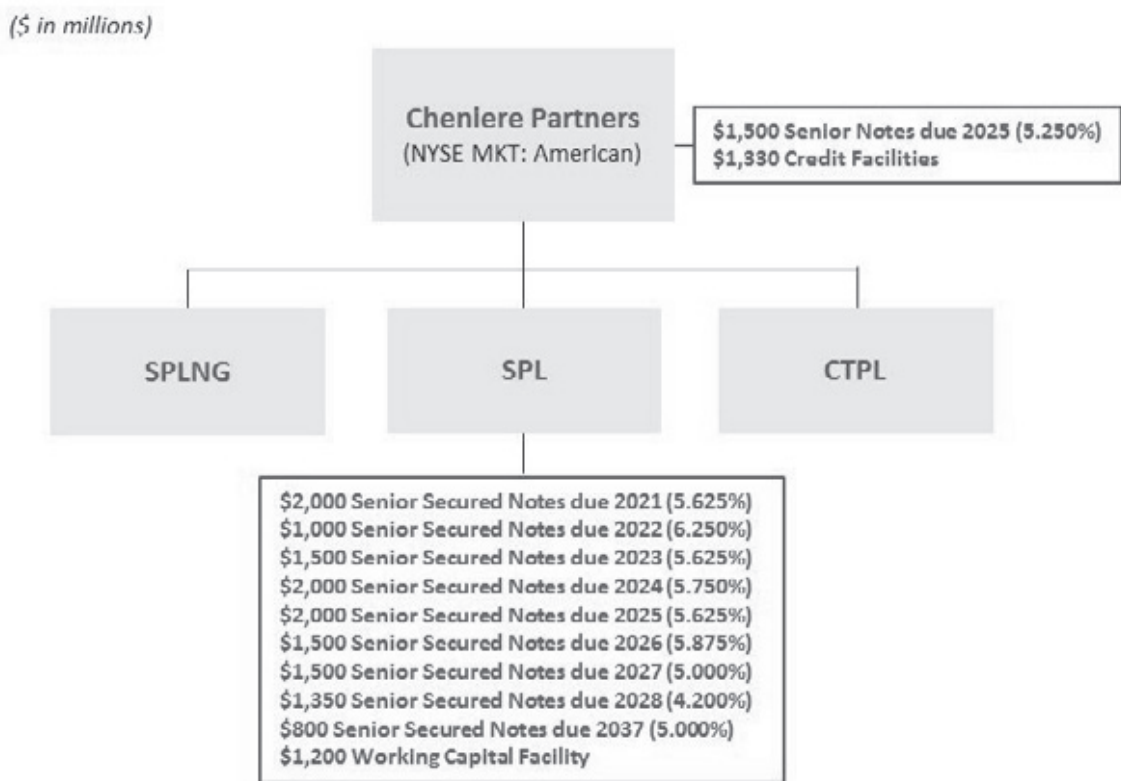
($ in millions)

Cheniere Partners
(NYSE MKT: American)

$1,500 Senior Notes due 2025 (5.250%)
$1,330 Credit Facilities

SPLNG

SPL

CTPL

$2,000 Senior Secured Notes due 2021 (5.625%)
$1,000 Senior Secured Notes due 2022 (6.250%)
$1,500 Senior Secured Notes due 2023 (5.625%)
$2,000 Senior Secured Notes due 2024 (5.750%)
$2,000 Senior Secured Notes due 2025 (5.625%)
$1,500 Senior Secured Notes due 2026 (5.875%)
$1,500 Senior Secured Notes due 2027 (5.000%)
$1,350 Senior Secured Notes due 2028 (4.200%)
$800 Senior Secured Notes due 2037 (5.000%)
$1,200 Working Capital Facility